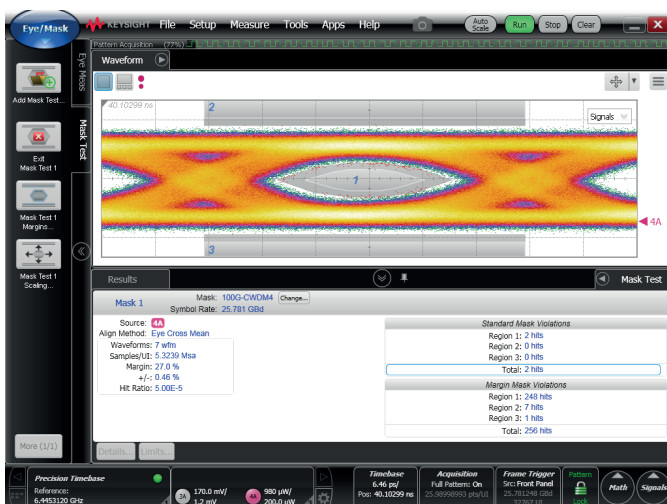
Eye/Mask
KEYSIGHT File Setup Measure Tools Apps Help
Auto Scale
Run
Stop
Clear
Pattern Acquisition (77%)
Add Mask Test...
Eye Meas
Mask Test
Exit Mask Test 1
Mask Test 1 Margins...
Mask Test 1 Scaling...
More (1/1)
Waveform
40.10299 ns
2
1
3
Signals
4A
Results
Mask Test
Mask 1
Mask: 100G-CWDM4
Change...
Symbol Rate: 25.781 GBd
Source: 4A
Align Method: Eye Cross Mean
Waveforms: 7 wfm
Samples/UI: 5.3239 Msa
Margin: 27.0 %
+/-: 0.46 %
Hit Ratio: 5.00E-5

| Standard Mask Violations | |
|---|---|
| Region 1: | 2 hits |
| Region 2: | 0 hits |
| Region 3: | 0 hits |
| Total: | 2 hits |

| Margin Mask Violations | |
|---|---|
| Region 1: | 248 hits |
| Region 2: | 7 hits |
| Region 3: | 1 hits |
| Total: | 256 hits |

Details...
Limits...
Precision Timebase
Reference: 6.4453120 GHz
3A 170.0 mV/ 1.2 mV
4A 980 µW/ 200.0 µW
Timebase 6.46 ps/ Pos: 40.10299 ns
Acquisition Full Pattern: On 25.98998993 ps/UI
Frame Trigger Src: Front Panel 25.781248 GBd
Pattern Lock
Math
Signals